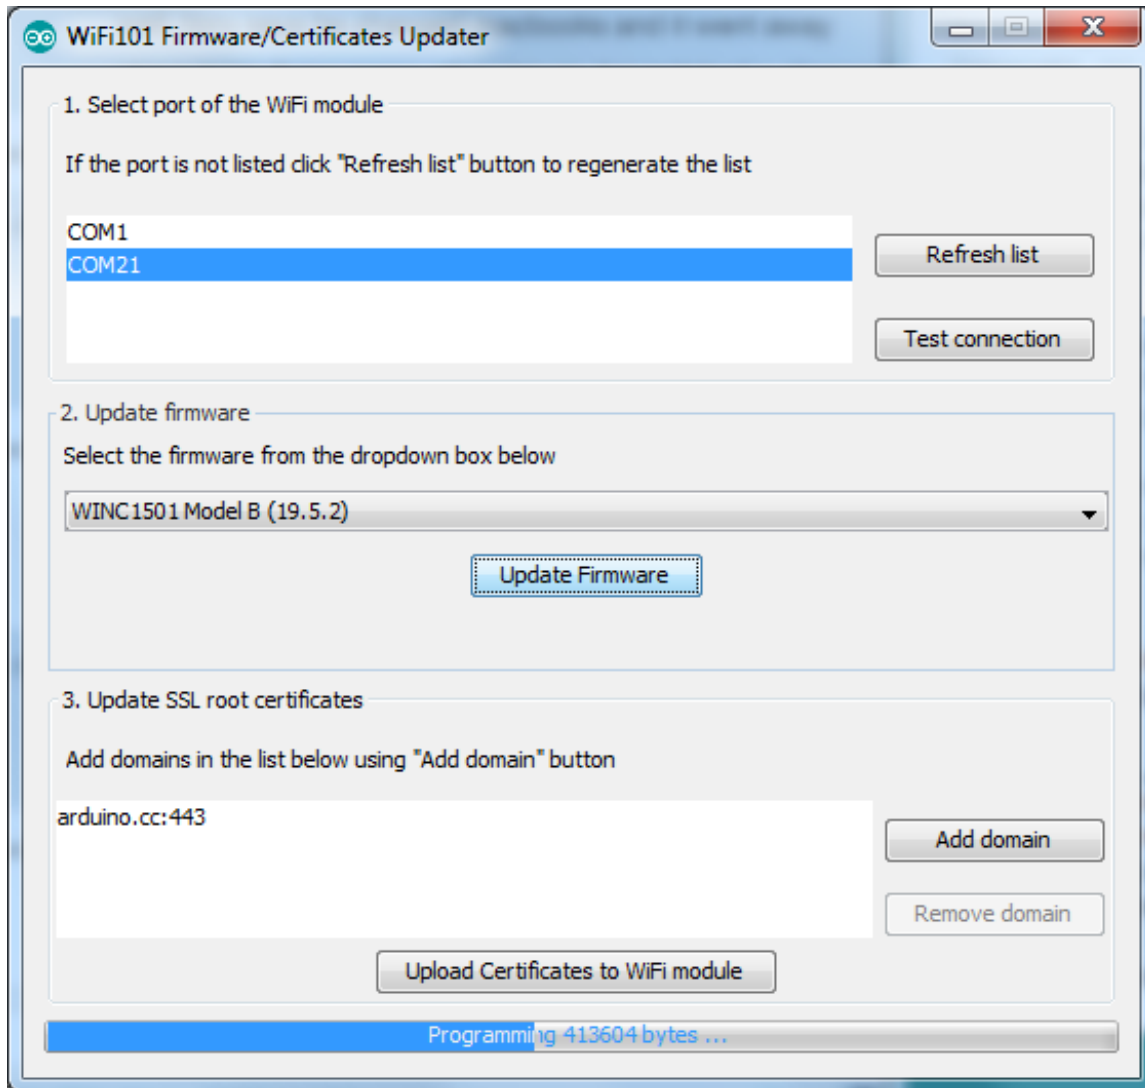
WiFi101 Firmware/Certificates Updater

1. Select port of the WiFi module

If the port is not listed click "Refresh list" button to regenerate the list

COM1
COM21

Refresh list

Test connection

2. Update firmware

Select the firmware from the dropdown box below

WINC1501 Model B (19.5.2)

Update Firmware

3. Update SSL root certificates

Add domains in the list below using "Add domain" button

arduino.cc:443

Add domain

Remove domain

Upload Certificates to WiFi module

Programming 413604 bytes ...